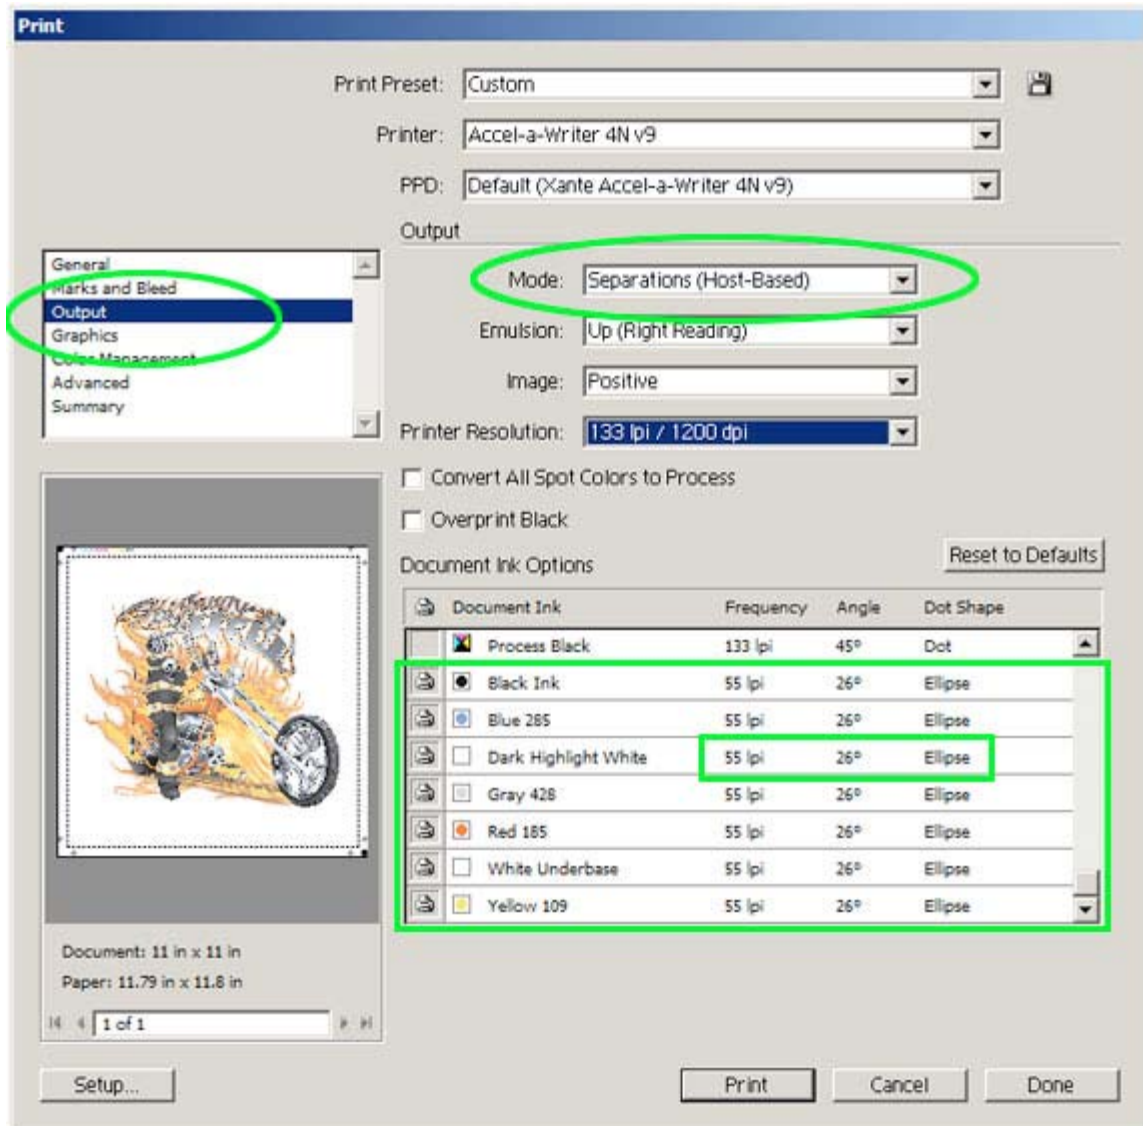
Print

Print Preset: Custom

Printer: Accel-a-Writer 4N v9

PPD: Default (Xante Accel-a-Writer 4N v9)

General
Marks and Bleed
Output
Graphics
Color Management
Advanced
Summary

Output

Mode: Separations (Host-Based)

Emulsion: Up (Right Reading)

Image: Positive

Printer Resolution: 133 lpi / 1200 dpi

Convert All Spot Colors to Process

Overprint Black

Document Ink Options

Reset to Defaults

| Document Ink | Frequency | Angle | Dot Shape |
|---|---|---|---|
| Process Black | 133 lpi | 45° | Dot |
| Black Ink | 55 lpi | 26° | Ellipse |
| Blue 285 | 55 lpi | 26° | Ellipse |
| Dark Highlight White | 55 lpi | 26° | Ellipse |
| Gray 428 | 55 lpi | 26° | Ellipse |
| Red 185 | 55 lpi | 26° | Ellipse |
| White Underbase | 55 lpi | 26° | Ellipse |
| Yellow 109 | 55 lpi | 26° | Ellipse |

Document: 11 in x 11 in
Paper: 11.79 in x 11.8 in

1 of 1

Setup...

Print

Cancel

Done